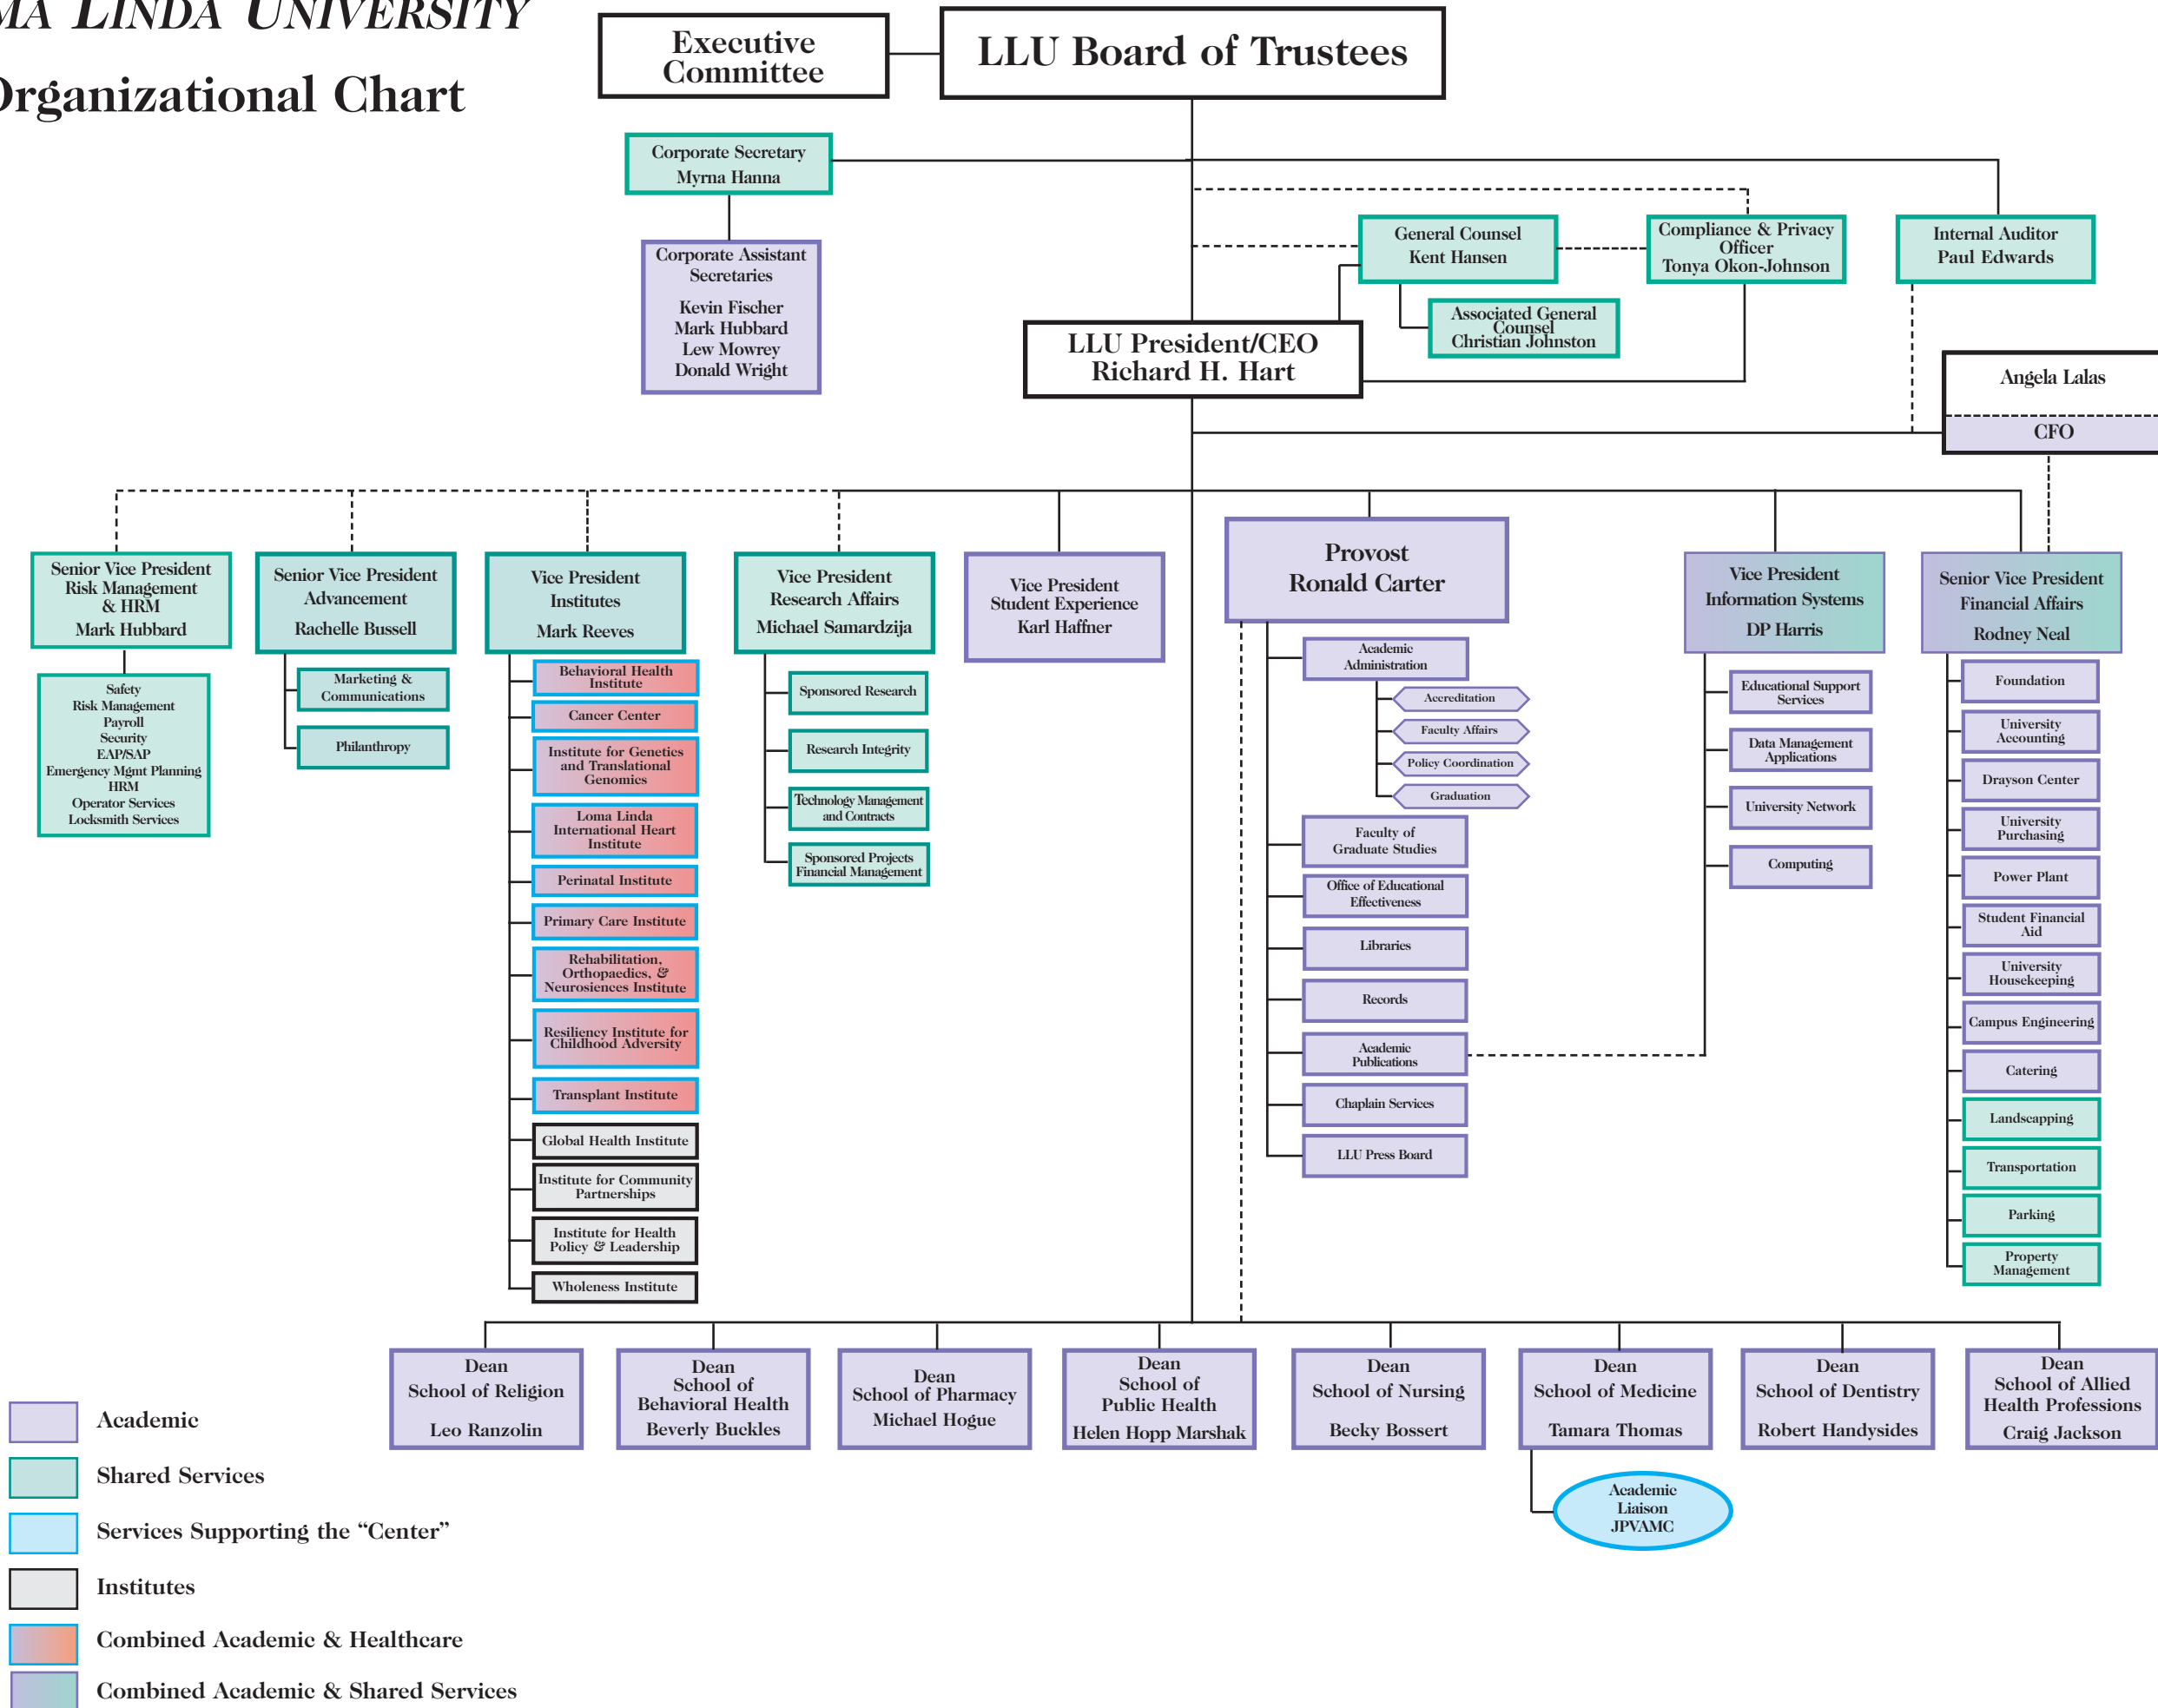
MA LINDA UNIVERSITY
Organizational Chart

Executive Committee

LLU Board of Trustees

Corporate Secretary
Myrna Hanna

Corporate Assistant Secretaries
Kevin Fischer
Mark Hubbard
Lew Mowrey
Donald Wright

General Counsel
Kent Hansen

Compliance & Privacy Officer
Tonya Okon-Johnson

Internal Auditor
Paul Edwards

Associated General Counsel
Christian Johnston

LLU President/CEO
Richard H. Hart

Angela Lalas
CFO

Senior Vice President
Risk Management & HRM
Mark Hubbard

Safety
Risk Management
Payroll
Security
EAP/SAP
Emergency Mgmt Planning
HRM
Operator Services
Locksmith Services

Senior Vice President
Advancement
Rachelle Bussell

Marketing & Communications
Philanthropy

Vice President
Institutes
Mark Reeves

Behavioral Health Institute
Cancer Center
Institute for Genetics and Translational Genomics
Loma Linda International Heart Institute
Perinatal Institute
Primary Care Institute
Rehabilitation, Orthopaedics, & Neurosciences Institute
Resiliency Institute for Childhood Adversity
Transplant Institute
Global Health Institute
Institute for Community Partnerships
Institute for Health Policy & Leadership
Wholeness Institute

Vice President
Research Affairs
Michael Samardzija

Sponsored Research
Research Integrity
Technology Management and Contracts
Sponsored Projects Financial Management

Vice President
Student Experience
Karl Haffner

Provost
Ronald Carter

Academic Administration
Accreditation
Faculty Affairs
Policy Coordination
Graduation
Faculty of Graduate Studies
Office of Educational Effectiveness
Libraries
Records
Academic Publications
Chaplain Services
LLU Press Board

Vice President
Information Systems
DP Harris

Educational Support Services
Data Management Applications
University Network
Computing

Senior Vice President
Financial Affairs
Rodney Neal

Foundation
University Accounting
Drayson Center
University Purchasing
Power Plant
Student Financial Aid
University Housekeeping
Campus Engineering
Catering
Landscapping
Transportation
Parking
Property Management

Dean
School of Religion
Leo Ranzolin

Dean
School of Behavioral Health
Beverly Buckles

Dean
School of Pharmacy
Michael Hogue

Dean
School of Public Health
Helen Hopp Marshak

Dean
School of Nursing
Becky Bossert

Dean
School of Medicine
Tamara Thomas

Dean
School of Dentistry
Robert Handysides

Dean
School of Allied Health Professions
Craig Jackson

Academic Liaison JPVAMC

Academic
Shared Services
Services Supporting the “Center”
Institutes
Combined Academic & Healthcare
Combined Academic & Shared Services